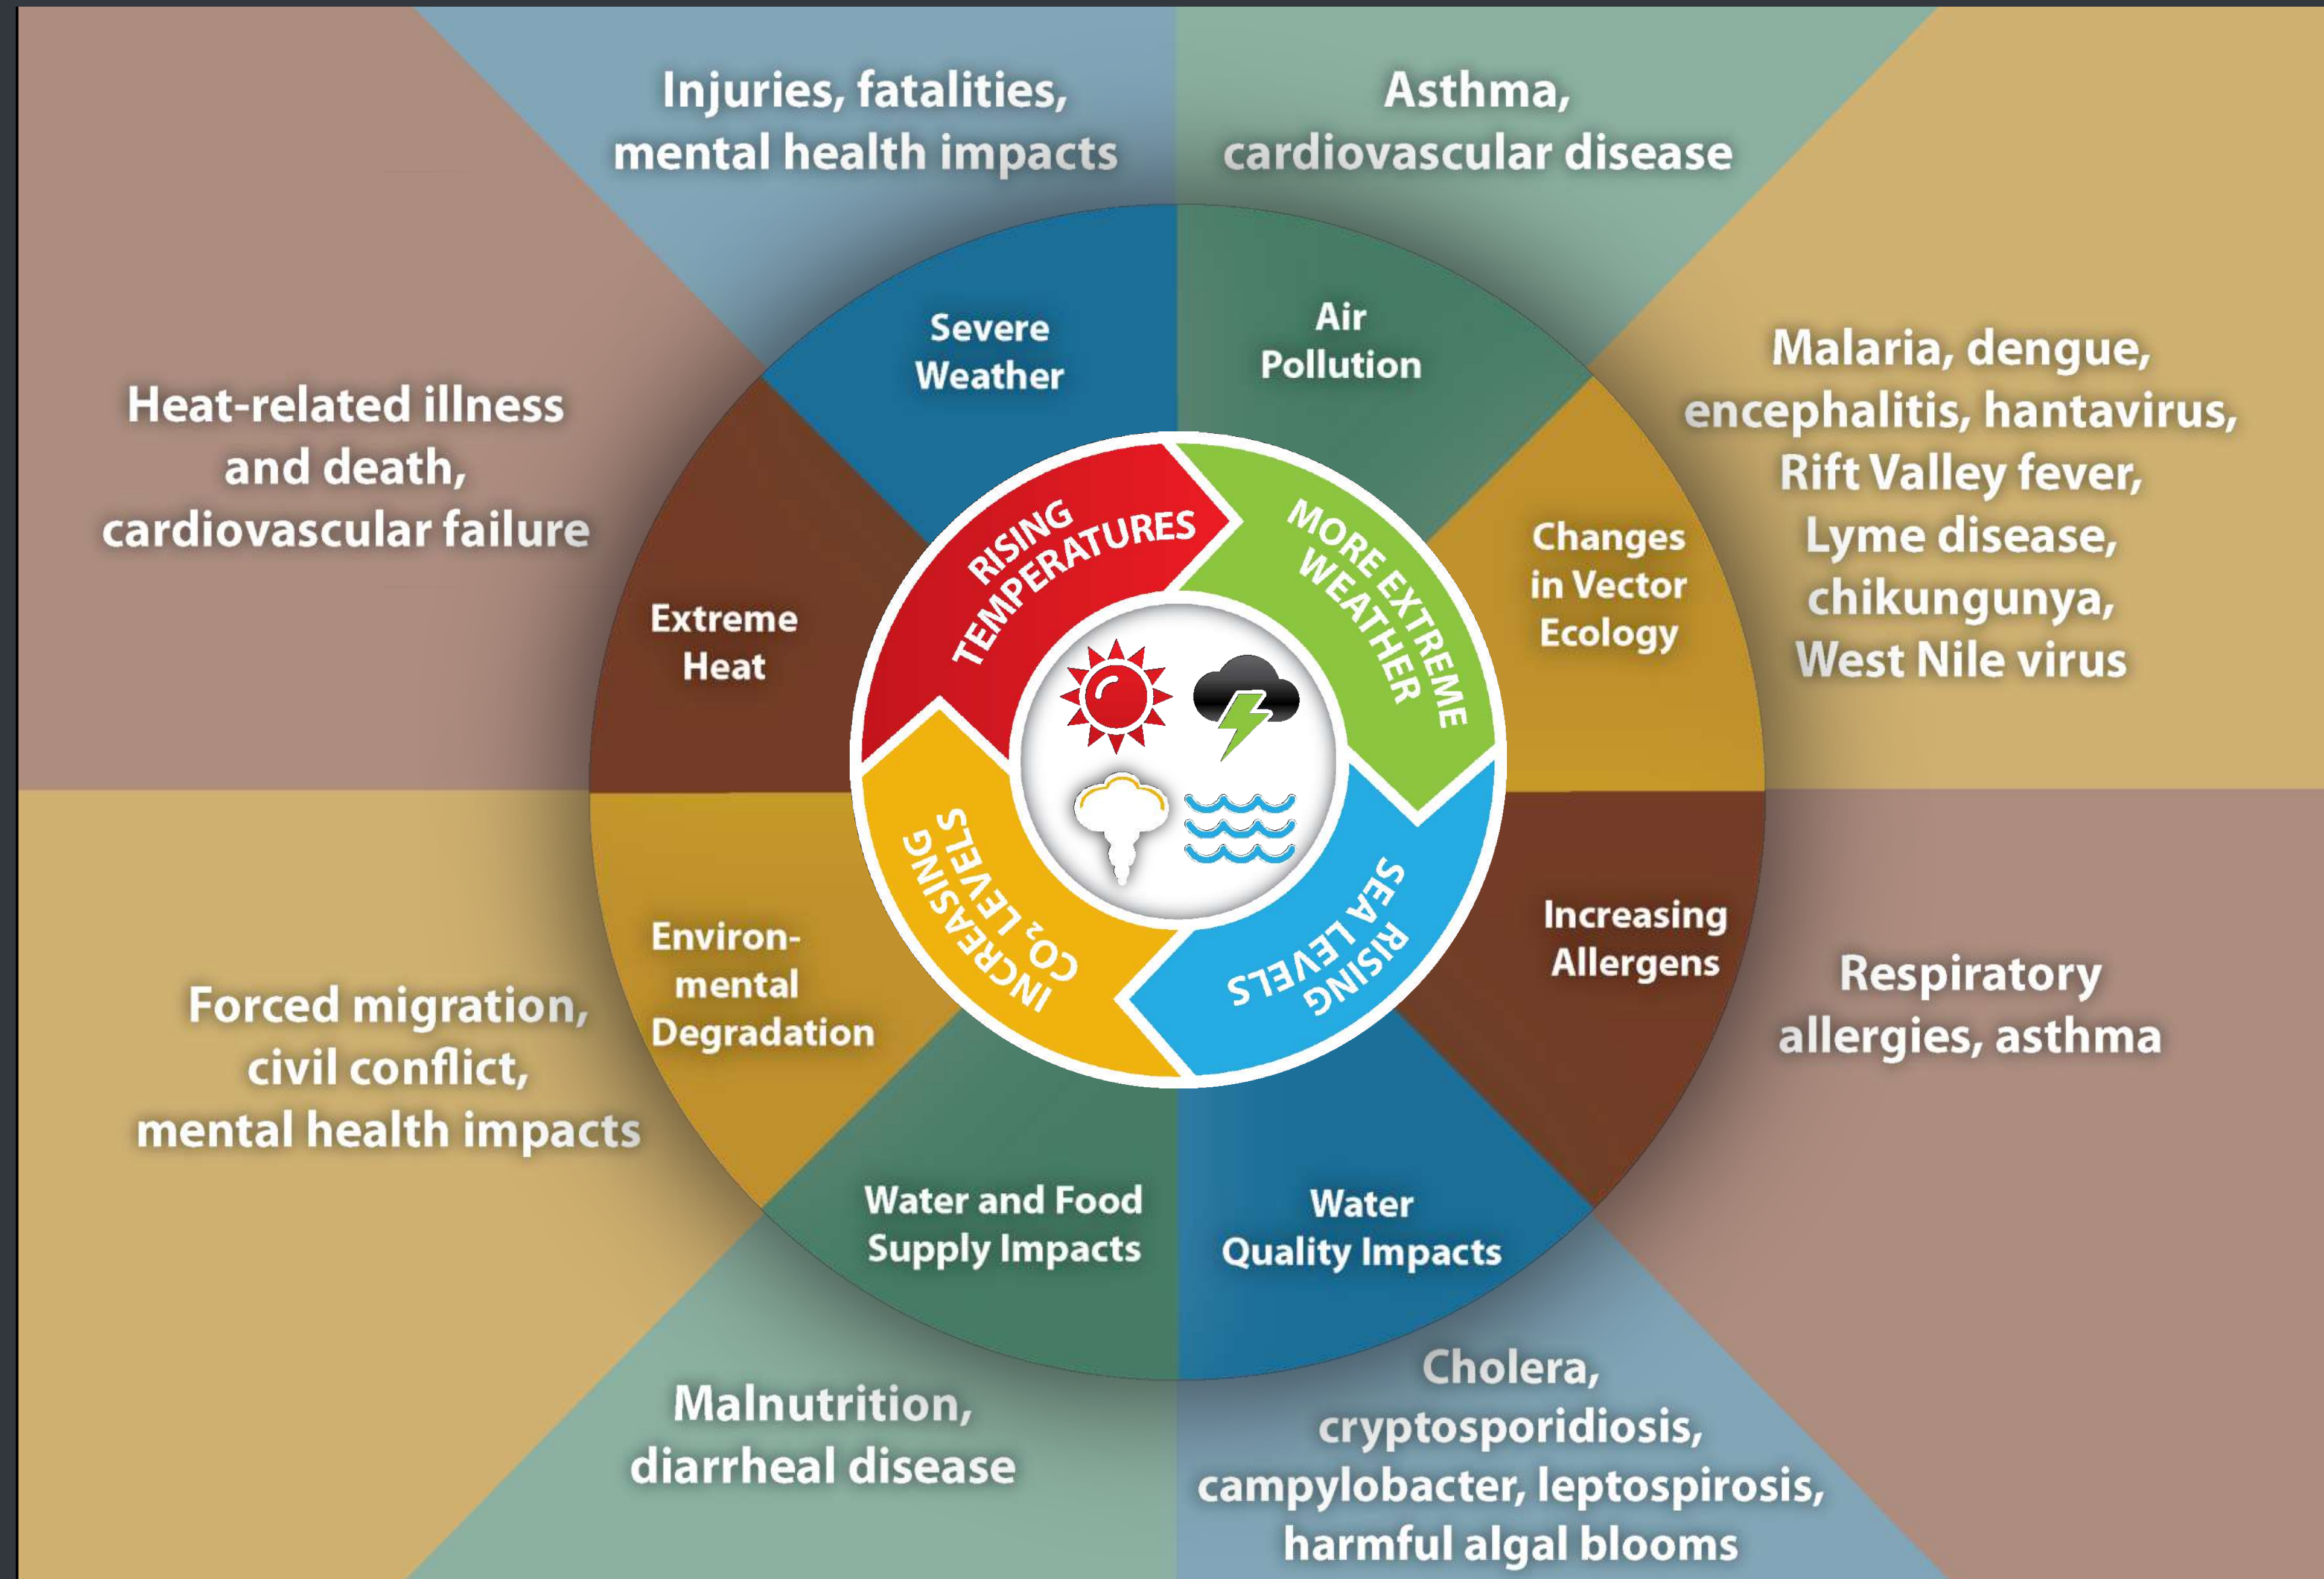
Injuries, fatalities, mental health impacts

Asthma, cardiovascular disease

Heat-related illness and death, cardiovascular failure

Severe Weather

Air Pollution

Malaria, dengue, encephalitis, hantavirus, Rift Valley fever, Lyme disease, chikungunya, West Nile virus

Extreme Heat

RISING TEMPERATURES

MORE EXTREME WEATHER

Changes in Vector Ecology

INCREASING $CO_2$ LEVELS

RISING SEA LEVELS

Increasing Allergens

Environmental Degradation

Respiratory allergies, asthma

Forced migration, civil conflict, mental health impacts

Water and Food Supply Impacts

Water Quality Impacts

Malnutrition, diarrheal disease

Cholera, cryptosporidiosis, campylobacter, leptospirosis, harmful algal blooms